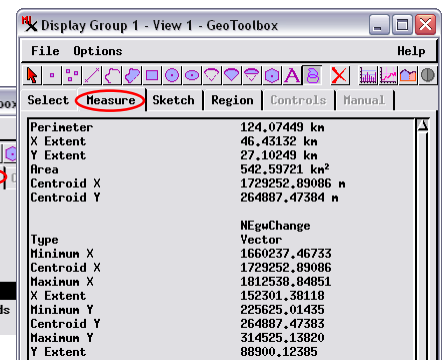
Display Group 1 - View 1 - GeoToolbox

File Options Help

Select Measure Sketch Region Controls Manual

| | |
|---|---|
| Perimeter | 124.07449 km |
| X Extent | 46.43132 km |
| Y Extent | 27.10249 km |
| Area | 542.59721 km² |
| Centroid X | 1729252.89086 m |
| Centroid Y | 264887.47384 m |

| | |
|---|---|
| | NEgwChange |
| Type | Vector |
| Minimum X | 1660237.46733 |
| Centroid X | 1729252.89086 |
| Maximum X | 1812538.84851 |
| X Extent | 152301.38118 |
| Minimum Y | 225625.01435 |
| Centroid Y | 264887.47383 |
| Maximum Y | 314525.13820 |
| Y Extent | 88900.12385 |

ox

ds